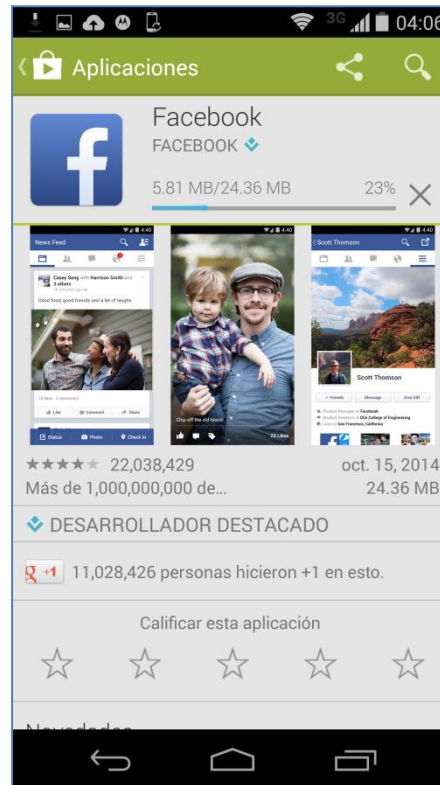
3G 04:06

Aplicaciones

Facebook
FACEBOOK
5.81 MB/24.36 MB 23%

News Feed
Casey Gong with Harrison Smith and 3 others
Good food, good friends and a lot of laughs.
Like Comment Share
Status Photo Check In

Chip off the old block!
33 Likes

Scott Thomson
Friends Message Give Gift
Scott Thomson
Product Manager at Facebook
Student Assistant at Olin College of Engineering
Lives in San Francisco, California

★★★★★ 22,038,429
Más de 1,000,000,000 de...
oct. 15, 2014
24.36 MB

DESARROLLADOR DESTACADO

+1 11,028,426 personas hicieron +1 en esto.

Calificar esta aplicación

Novedades